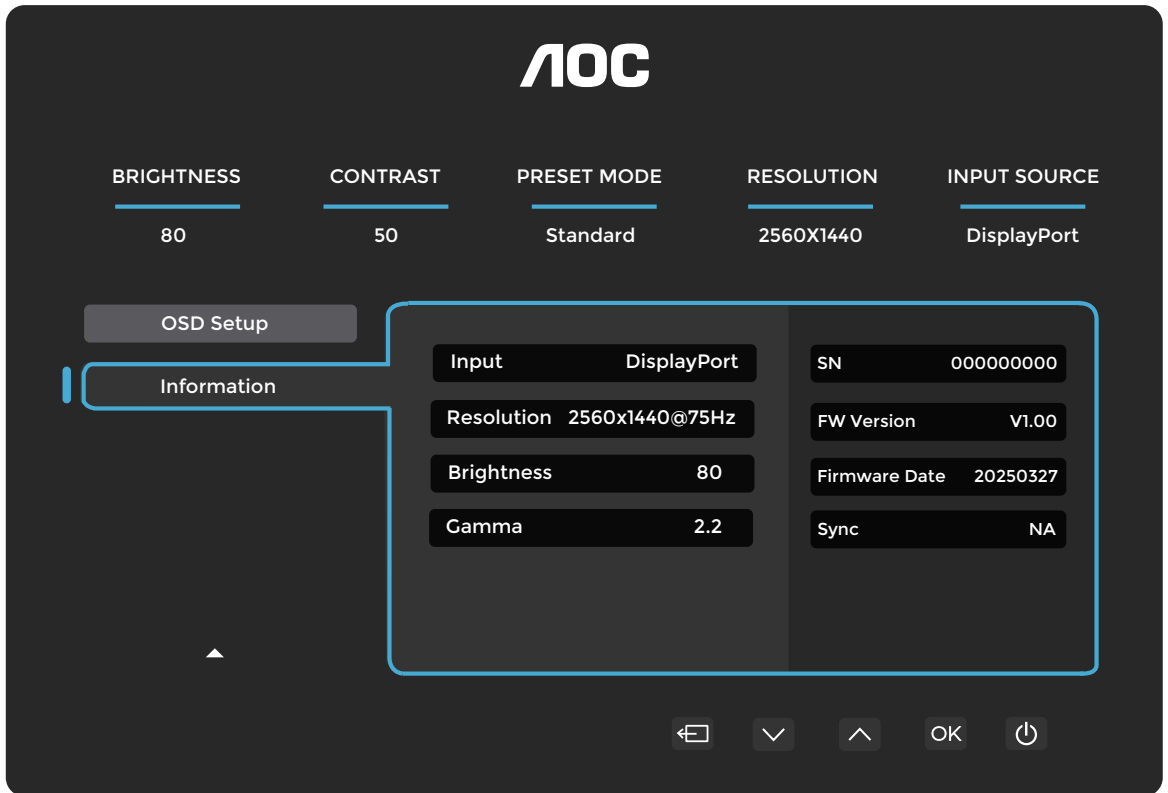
AOC

| BRIGHTNESS | CONTRAST | PRESET MODE | RESOLUTION | INPUT SOURCE |
|---|---|---|---|---|
| 80 | 50 | Standard | 2560X1440 | DisplayPort |

OSD Setup

Information

| | |
|---|---|
| Input | DisplayPort |
| Resolution | 2560x1440@75Hz |
| Brightness | 80 |
| Gamma | 2.2 |

| | |
|---|---|
| SN | 000000000 |
| FW Version | V1.00 |
| Firmware Date | 20250327 |
| Sync | NA |

OK